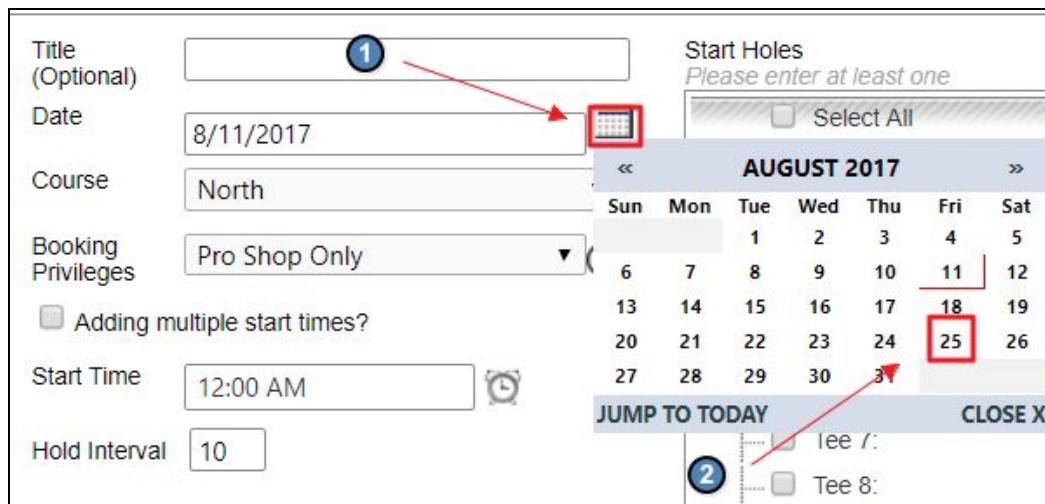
Title (Optional)

1

Date

8/11/2017

Course

North

Booking Privileges

Pro Shop Only

Adding multiple start times?

Start Time

12:00 AM

Hold Interval

10

Start Holes
Please enter at least one

Select All

«

AUGUST 2017

»

| Sun | Mon | Tue | Wed | Thu | Fri | Sat |
|---|---|---|---|---|---|---|
| | | 1 | 2 | 3 | 4 | 5 |
| 6 | 7 | 8 | 9 | 10 | 11 | 12 |
| 13 | 14 | 15 | 16 | 17 | 18 | 19 |
| 20 | 21 | 22 | 23 | 24 | 25 | 26 |
| 27 | 28 | 29 | 30 | 31 | | |

JUMP TO TODAY

CLOSE X

Tee 7:

2

Tee 8: